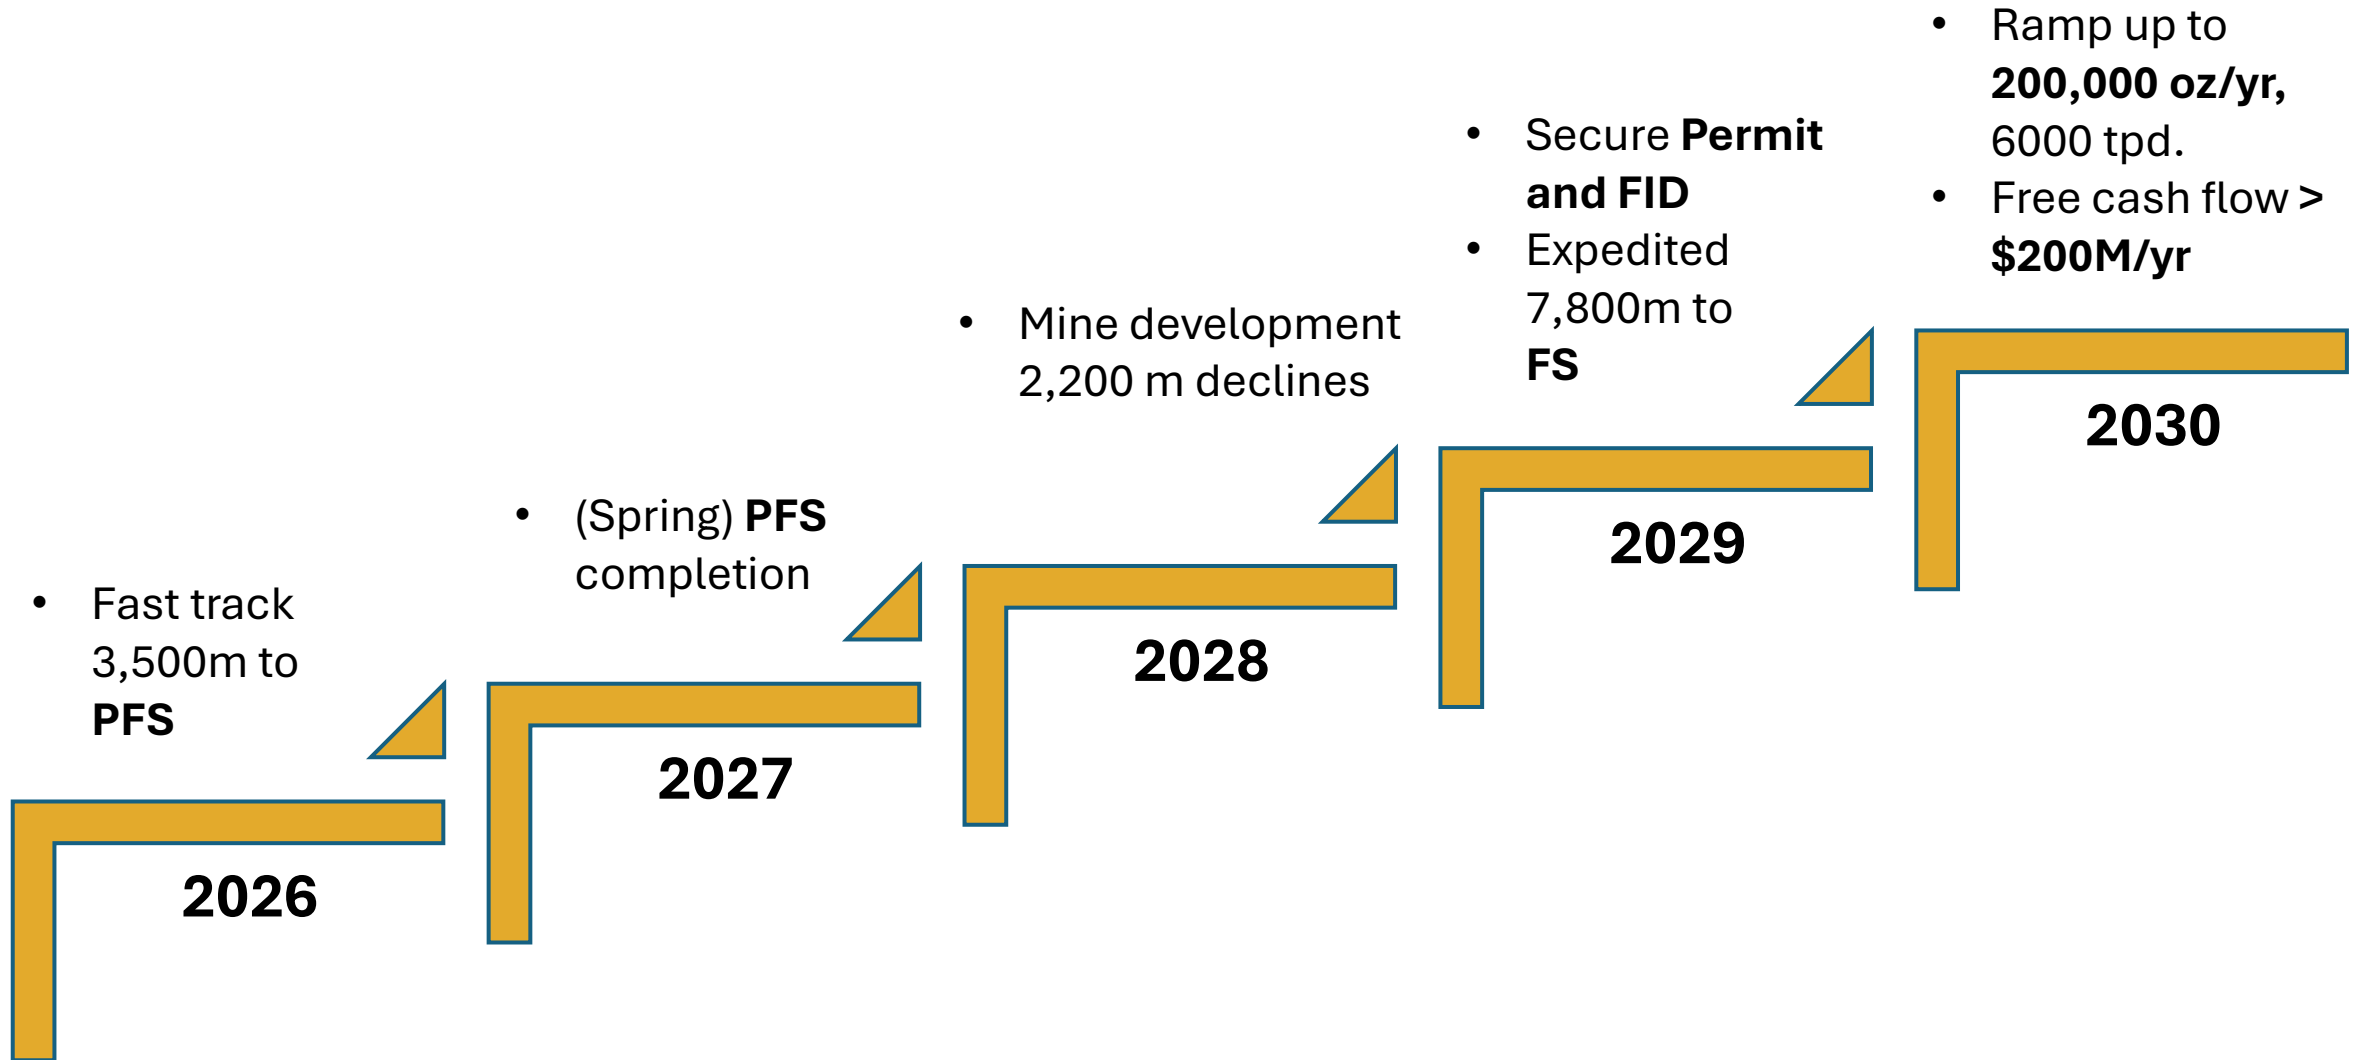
- Fast track 3,500m to PFS

2026

- (Spring) PFS completion

2027

- Mine development 2,200 m declines

2028

- Secure Permit and FID
- Expedited 7,800m to FS

2029

- Ramp up to 200,000 oz/yr, 6000 tpd.
- Free cash flow > $200M/yr

2030